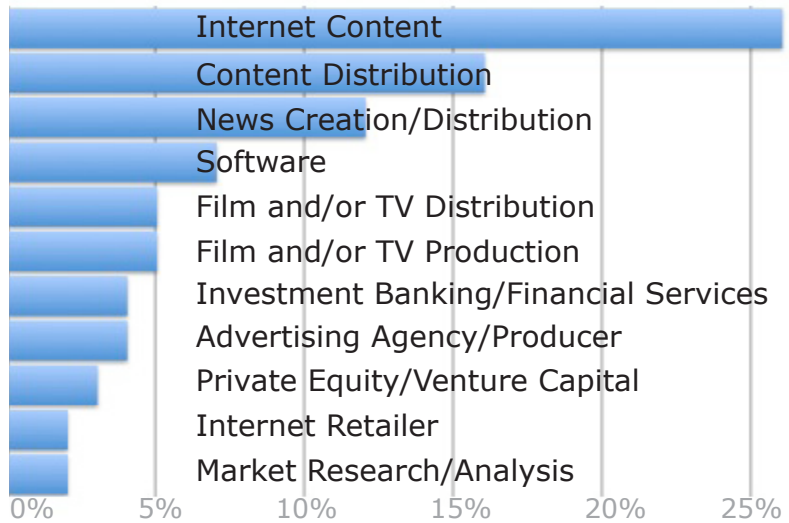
Internet Content
Content Distribution
News Creation/Distribution
Software
Film and/or TV Distribution
Film and/or TV Production
Investment Banking/Financial Services
Advertising Agency/Producer
Private Equity/Venture Capital
Internet Retailer
Market Research/Analysis

0% 5% 10% 15% 20% 25%